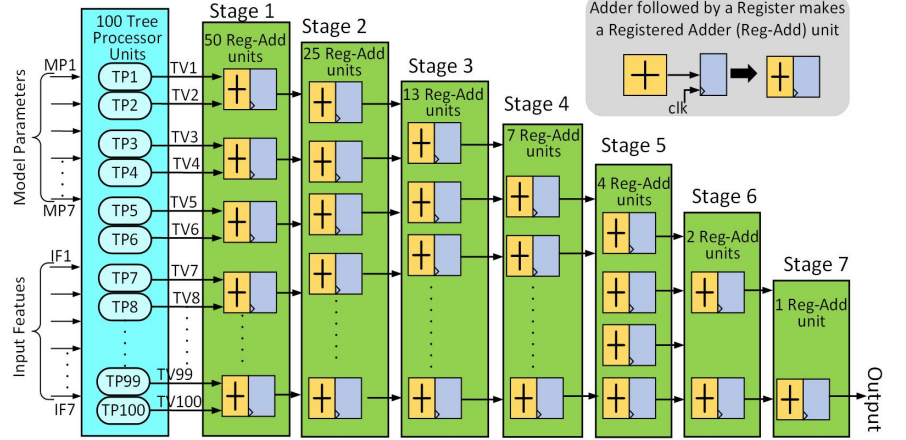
100 Tree Processor Units

Stage 1
50 Reg-Add units

Stage 2
25 Reg-Add units

Stage 3
13 Reg-Add units

Stage 4
7 Reg-Add units

Stage 5
4 Reg-Add units

Stage 6
2 Reg-Add units

Stage 7
1 Reg-Add unit

Adder followed by a Register makes a Registered Adder (Reg-Add) unit

clk

Model Parameters
MP1
MP7

Input Featues
IF1
IF7

TP1
TP2
TP3
TP4
TP5
TP6
TP7
TP8
TP99
TP100

TV1
TV2
TV3
TV4
TV5
TV6
TV7
TV8
TV99
TV100

Output